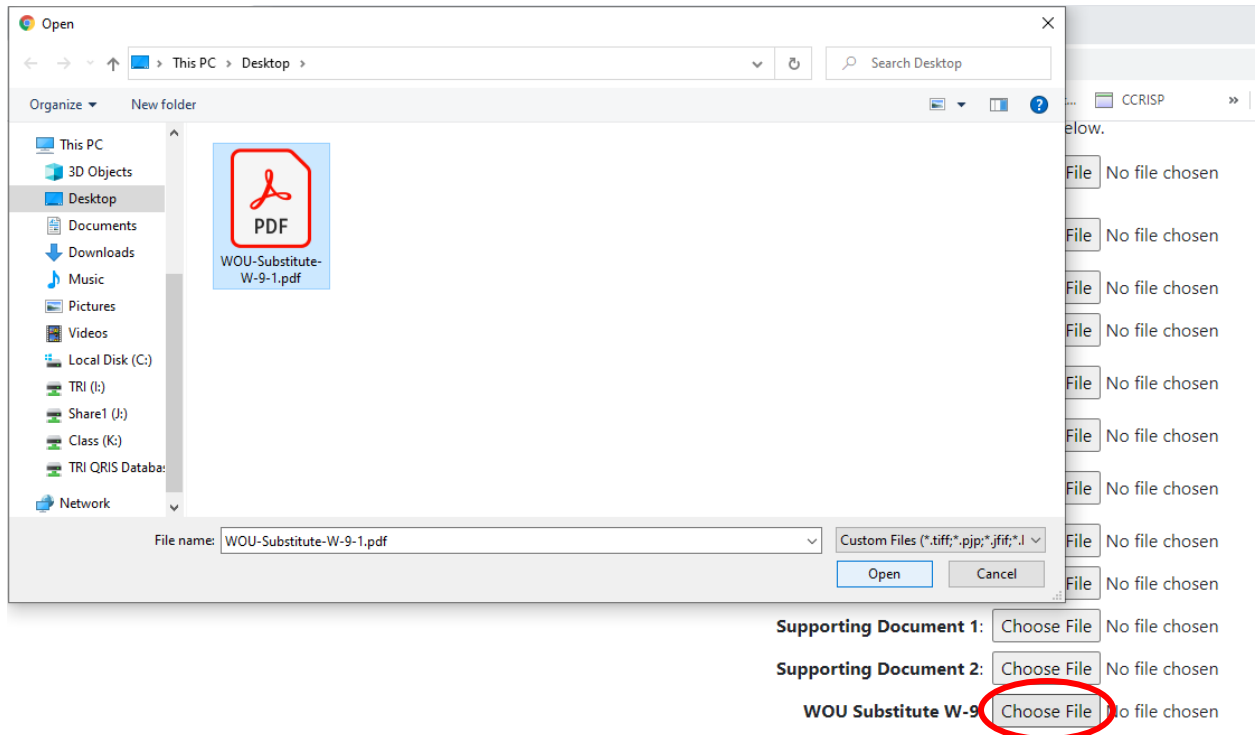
Open

This PC > Desktop >

Search Desktop

Organize ▾ New folder

CCRISP »

elow.

This PC
3D Objects
Desktop
Documents
Downloads
Music
Pictures
Videos
Local Disk (C:)
TRI (I:)
Share1 (J:)
Class (K:)
TRI QRIS Databa:
Network

PDF
WOU-Substitute-W-9-1.pdf

File No file chosen
File No file chosen
File No file chosen
File No file chosen
File No file chosen
File No file chosen
File No file chosen
File No file chosen
File No file chosen

File name: WOU-Substitute-W-9-1.pdf
Custom Files (*.tiff;*.pjp;*.jfif;*.
Open Cancel

Supporting Document 1: Choose File No file chosen
Supporting Document 2: Choose File No file chosen
WOU Substitute W-9 Choose File No file chosen